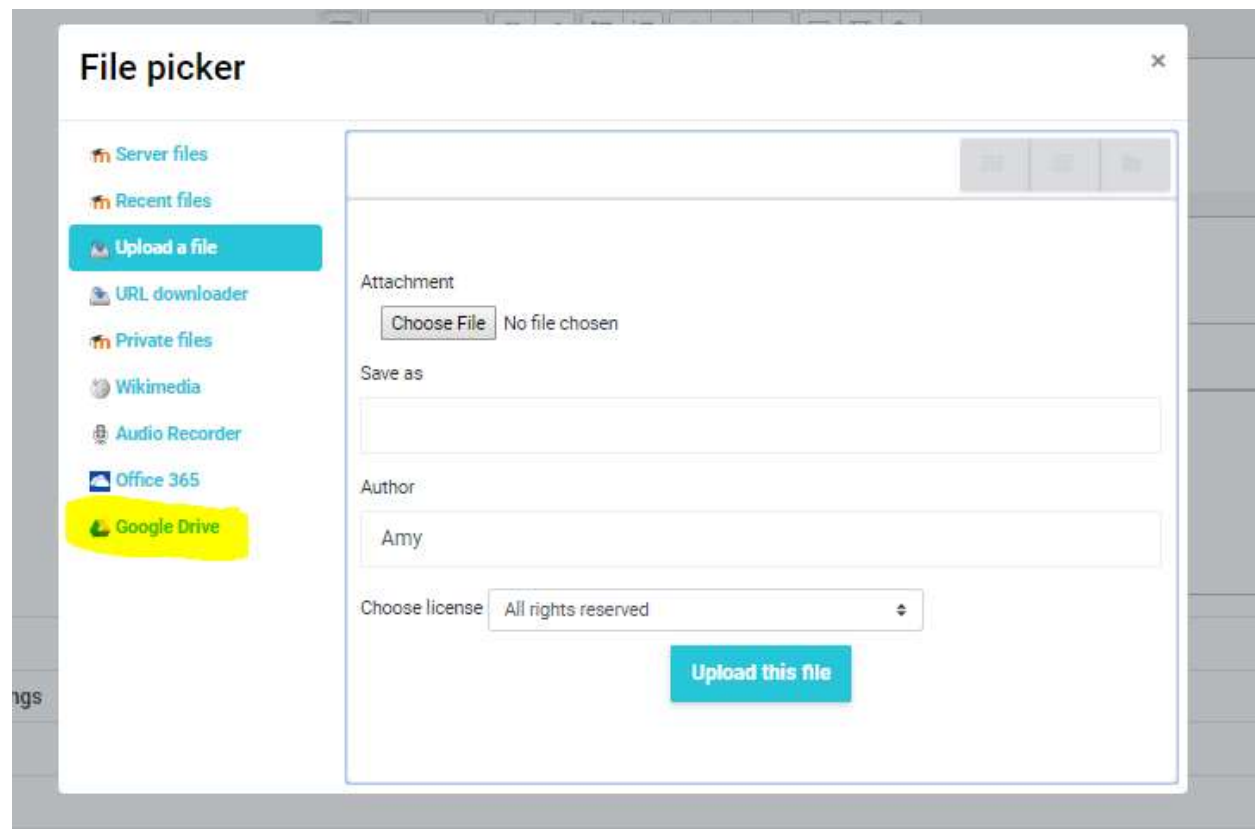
File picker

×

Server files
Recent files
Upload a file
URL downloader
Private files
Wikimedia
Audio Recorder
Office 365
Google Drive

Attachment
Choose File No file chosen

Save as

Author
Amy

Choose license All rights reserved

Upload this file

ngs